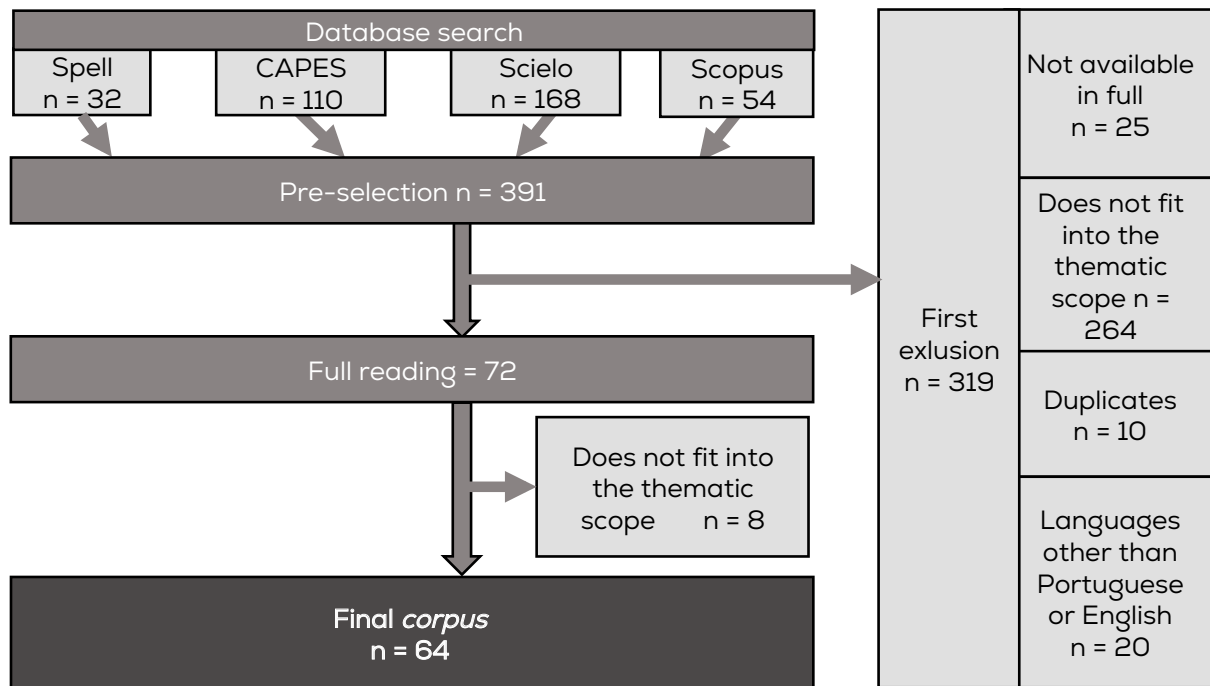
Database search

Spell
n = 32

CAPES
n = 110

Scielo
n = 168

Scopus
n = 54

Pre-selection n = 391

Full reading = 72

Does not fit into the thematic scope n = 8

Final corpus
n = 64

First exlusion
n = 319

Not available in full
n = 25

Does not fit into the thematic scope n = 264

Duplicates
n = 10

Languages other than Portuguese or English
n = 20